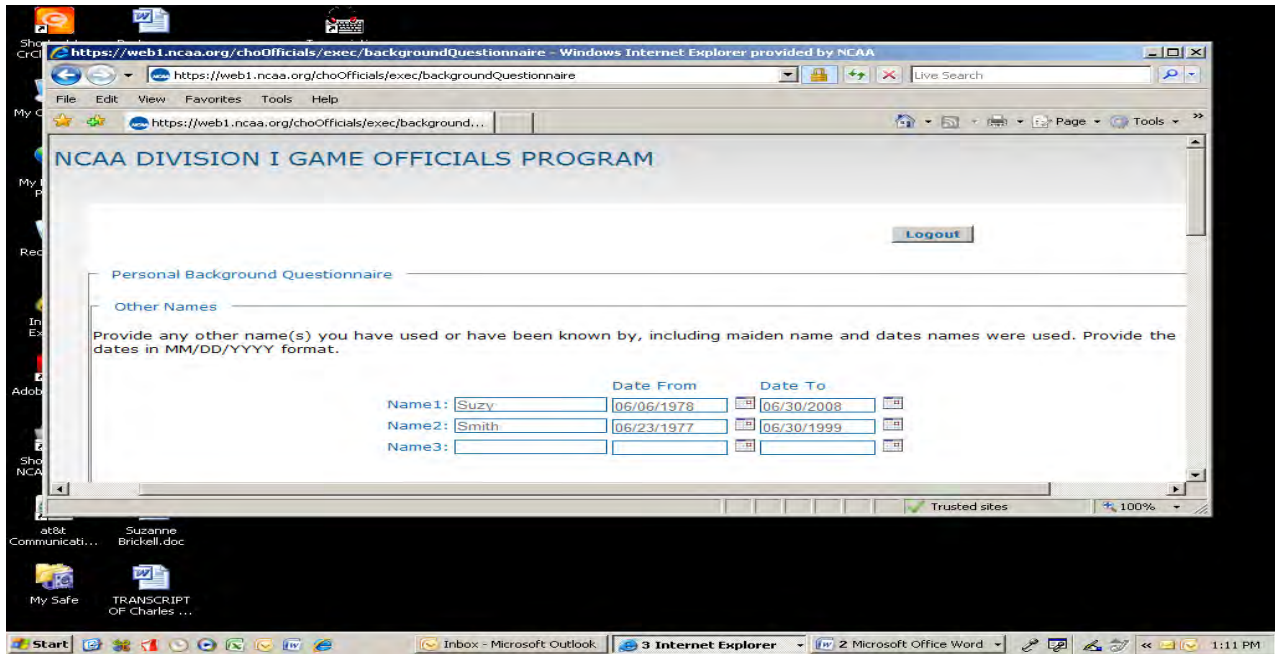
https://web1.ncaa.org/choOfficials/exec/backgroundQuestionnaire - Windows Internet Explorer provided by NCAA

https://web1.ncaa.org/choOfficials/exec/backgroundQuestionnaire

Live Search

File Edit View Favorites Tools Help

https://web1.ncaa.org/choOfficials/exec/background...

Page Tools

NCAA DIVISION I GAME OFFICIALS PROGRAM

Logout

Personal Background Questionnaire

Other Names

Provide any other name(s) you have used or have been known by, including maiden name and dates names were used. Provide the dates in MM/DD/YYYY format.

| | | Date From | Date To |
|---|---|---|---|
| Name1: | Suzy | 06/06/1978 | 06/30/2008 |
| Name2: | Smith | 06/23/1977 | 06/30/1999 |
| Name3: | | | |

Trusted sites 100%

at&t Communicati...

Suzanne Brickell.doc

My Safe

TRANSCRIPT OF Charles ...

Start

Inbox - Microsoft Outlook

3 Internet Explorer

2 Microsoft Office Word

1:11 PM